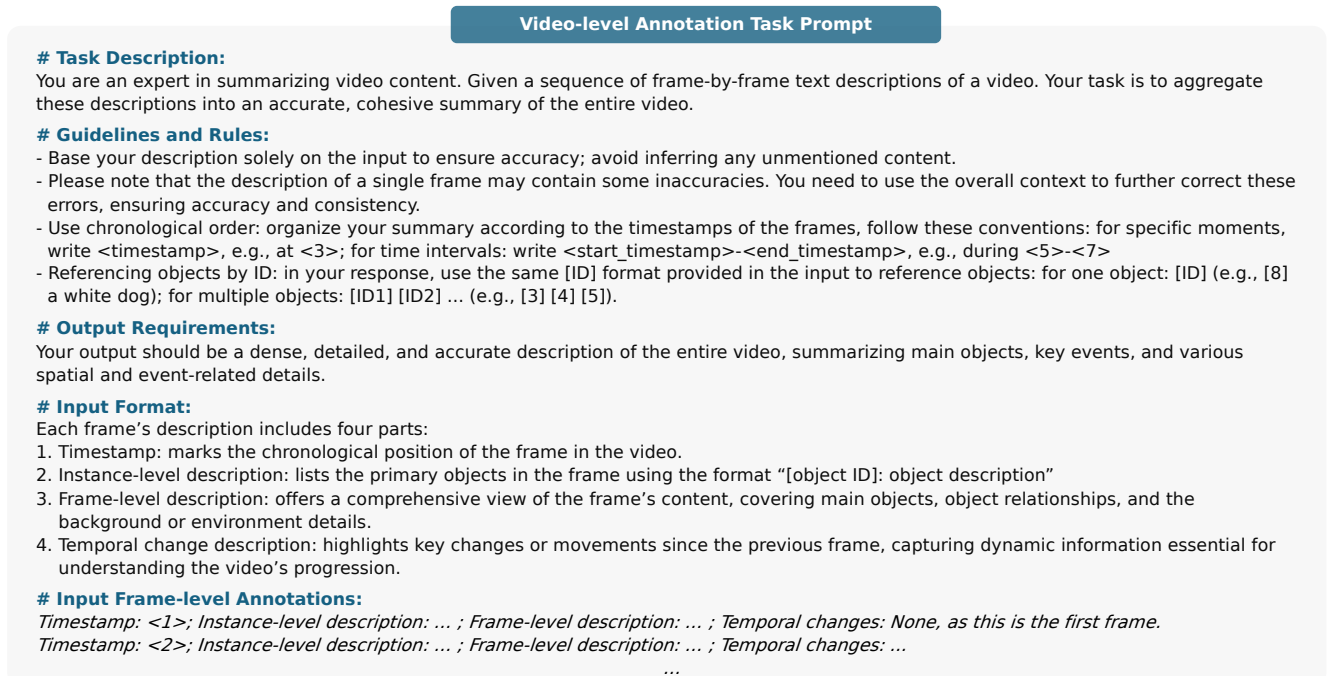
Video-level Annotation Task Prompt

# Task Description:
You are an expert in summarizing video content. Given a sequence of frame-by-frame text descriptions of a video. Your task is to aggregate these descriptions into an accurate, cohesive summary of the entire video.

# Guidelines and Rules:
- Base your description solely on the input to ensure accuracy; avoid inferring any unmentioned content.
- Please note that the description of a single frame may contain some inaccuracies. You need to use the overall context to further correct these errors, ensuring accuracy and consistency.
- Use chronological order: organize your summary according to the timestamps of the frames, follow these conventions: for specific moments, write <timestamp>, e.g., at <3>; for time intervals: write <start_timestamp>-<end_timestamp>, e.g., during <5>-<7>
- Referencing objects by ID: in your response, use the same [ID] format provided in the input to reference objects: for one object: [ID] (e.g., [8] a white dog); for multiple objects: [ID1] [ID2] ... (e.g., [3] [4] [5]).

# Output Requirements:
Your output should be a dense, detailed, and accurate description of the entire video, summarizing main objects, key events, and various spatial and event-related details.

# Input Format:
Each frame's description includes four parts:
1. Timestamp: marks the chronological position of the frame in the video.
2. Instance-level description: lists the primary objects in the frame using the format "[object ID]: object description"
3. Frame-level description: offers a comprehensive view of the frame's content, covering main objects, object relationships, and the background or environment details.
4. Temporal change description: highlights key changes or movements since the previous frame, capturing dynamic information essential for understanding the video's progression.

# Input Frame-level Annotations:
Timestamp: <1>; Instance-level description: ... ; Frame-level description: ... ; Temporal changes: None, as this is the first frame.
Timestamp: <2>; Instance-level description: ... ; Frame-level description: ... ; Temporal changes: ...
...